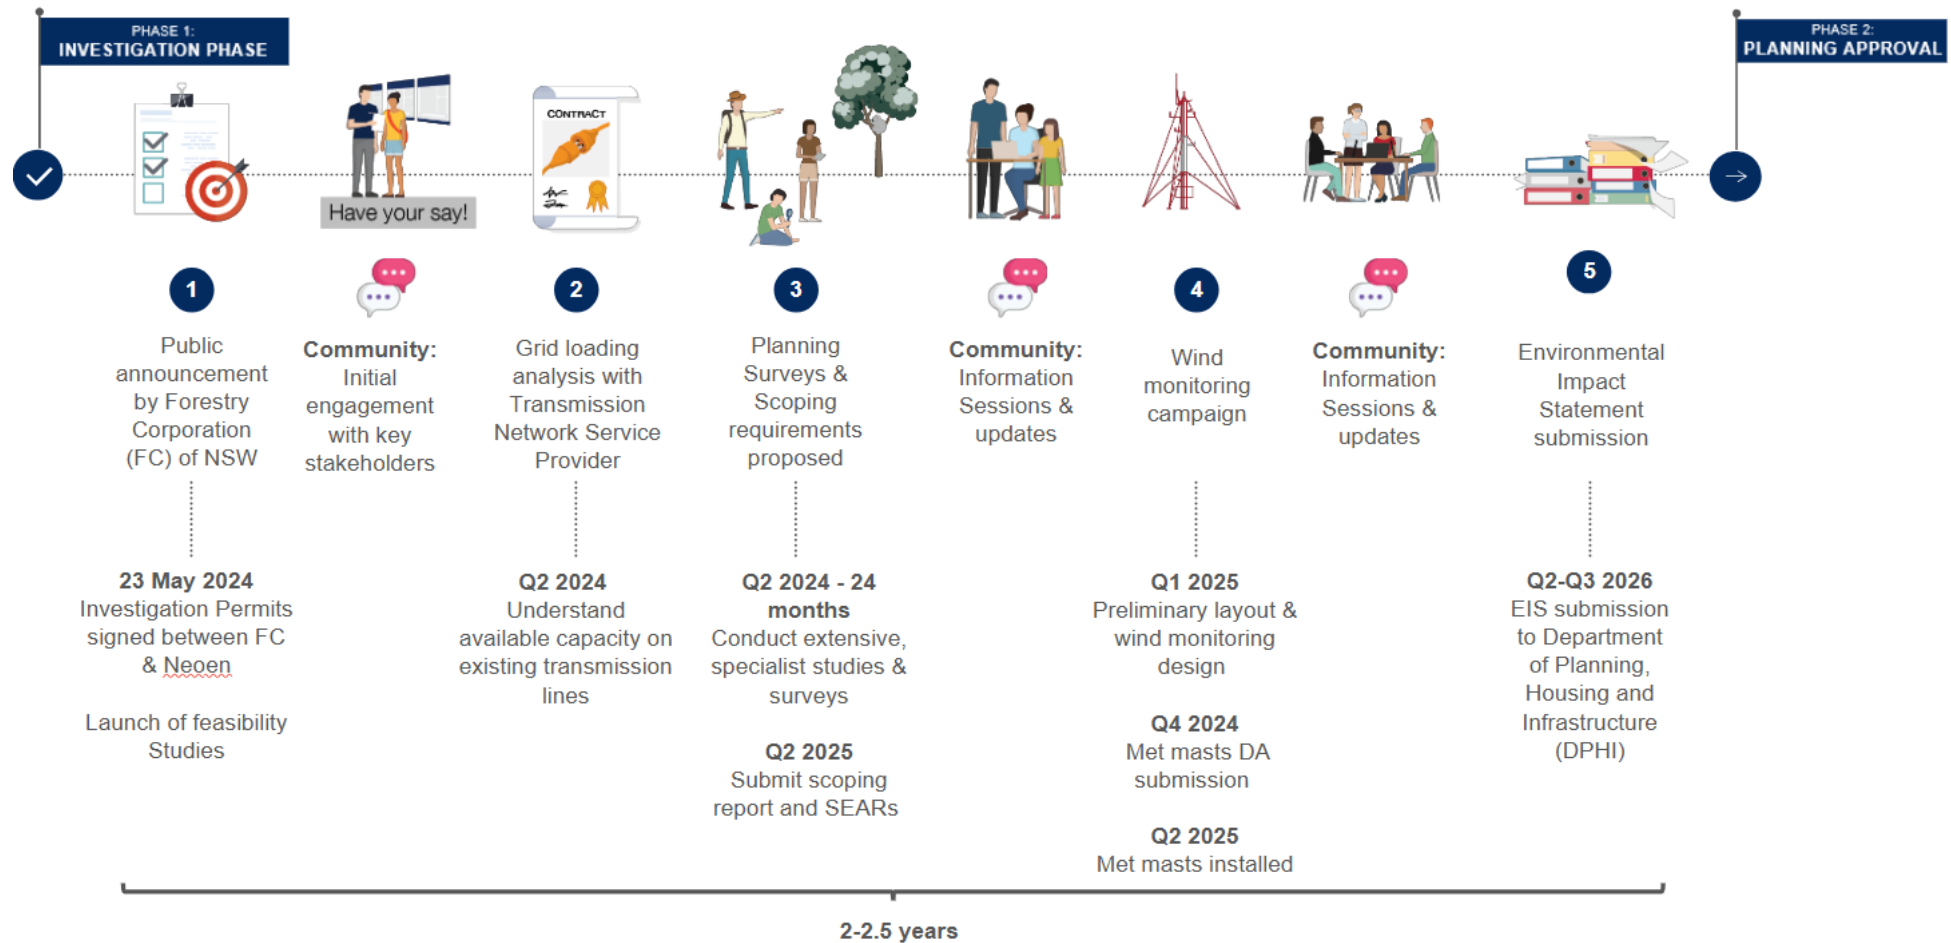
PHASE 1:
INVESTIGATION PHASE

PHASE 2:
PLANNING APPROVAL

Have your say!

CONTRACT

1

Public announcement by Forestry Corporation (FC) of NSW

**Community:** Initial engagement with key stakeholders

2

Grid loading analysis with Transmission Network Service Provider

3

Planning Surveys & Scoping requirements proposed

**Community:** Information Sessions & updates

4

Wind monitoring campaign

**Community:** Information Sessions & updates

5

Environmental Impact Statement submission

**23 May 2024**
Investigation Permits signed between FC & Neoen

Launch of feasibility Studies

**Q2 2024**
Understand available capacity on existing transmission lines

**Q2 2024 - 24 months**
Conduct extensive, specialist studies & surveys

**Q2 2025**
Submit scoping report and SEARs

**Q1 2025**
Preliminary layout & wind monitoring design

**Q4 2024**
Met masts DA submission

**Q2 2025**
Met masts installed

**Q2-Q3 2026**
EIS submission to Department of Planning, Housing and Infrastructure (DPHI)

**2-2.5 years**